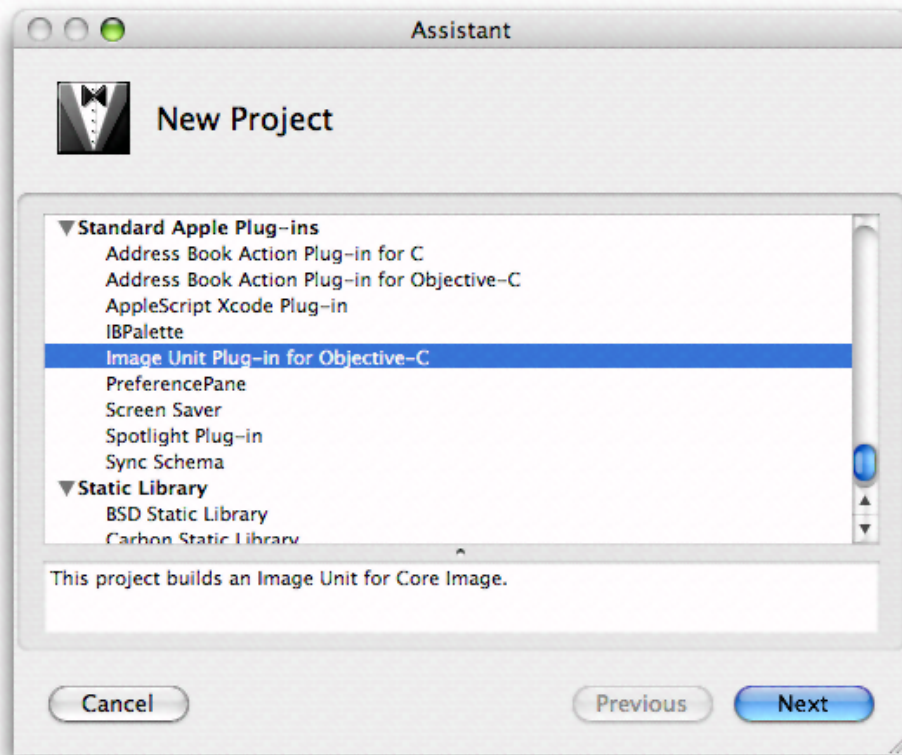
Assistant

New Project

▼Standard Apple Plug-ins
Address Book Action Plug-in for C
Address Book Action Plug-in for Objective-C
AppleScript Xcode Plug-in
IBPalette
Image Unit Plug-in for Objective-C
PreferencePane
Screen Saver
Spotlight Plug-in
Sync Schema
▼Static Library
BSD Static Library
Carbon Static Library

This project builds an Image Unit for Core Image.

Cancel

Previous

Next